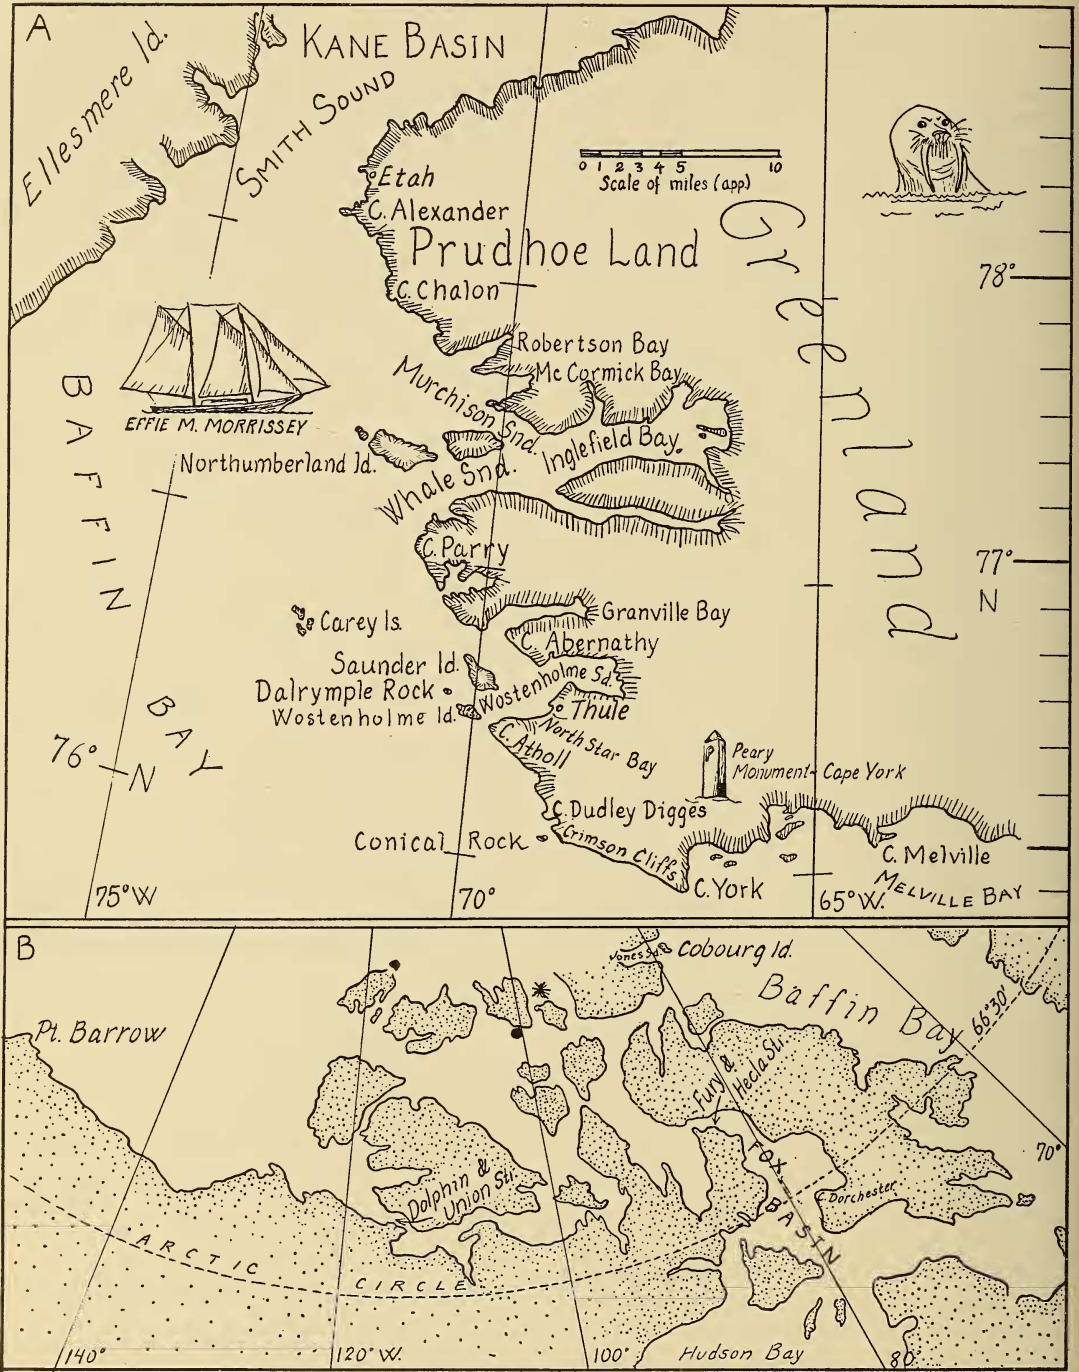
A

Kane Basin

Ellesmere Id.

Smith Sound

Etah

C. Alexander

0 1 2 3 4 5 10
Scale of miles (app)

Prudhoe Land

Greenland

78°

C. Chalon

Robertson Bay

Mc Cormick Bay

Murchison Snd.

Inglefield Bay

Effie M. Morrissey

Northumberland Id.

Whale Snd.

Baffin Bay

C. Parry

77° N

Granville Bay

Carey Is.

C. Abernathy

Saunder Id.

Dalrymple Rock

Wostenholme Sd.

Wostenholme Id.

Thule

North Star Bay

C. Atholl

Peary Monument - Cape York

76° N

C. Dudley Digges

Conical Rock

Crimson Cliffs

C. York

C. Melville

Melville Bay

75° W

70°

65° W.

B

Jones Sd.

Cobourg Id.

Baffin Bay

66°30'

Pt. Barrow

8

Fury & Hecla Str.

Fox Basin

70°

Dolphin & Union Str.

C. Dorchester

Arctic Circle

140°

120° W.

100°

Hudson Bay

80